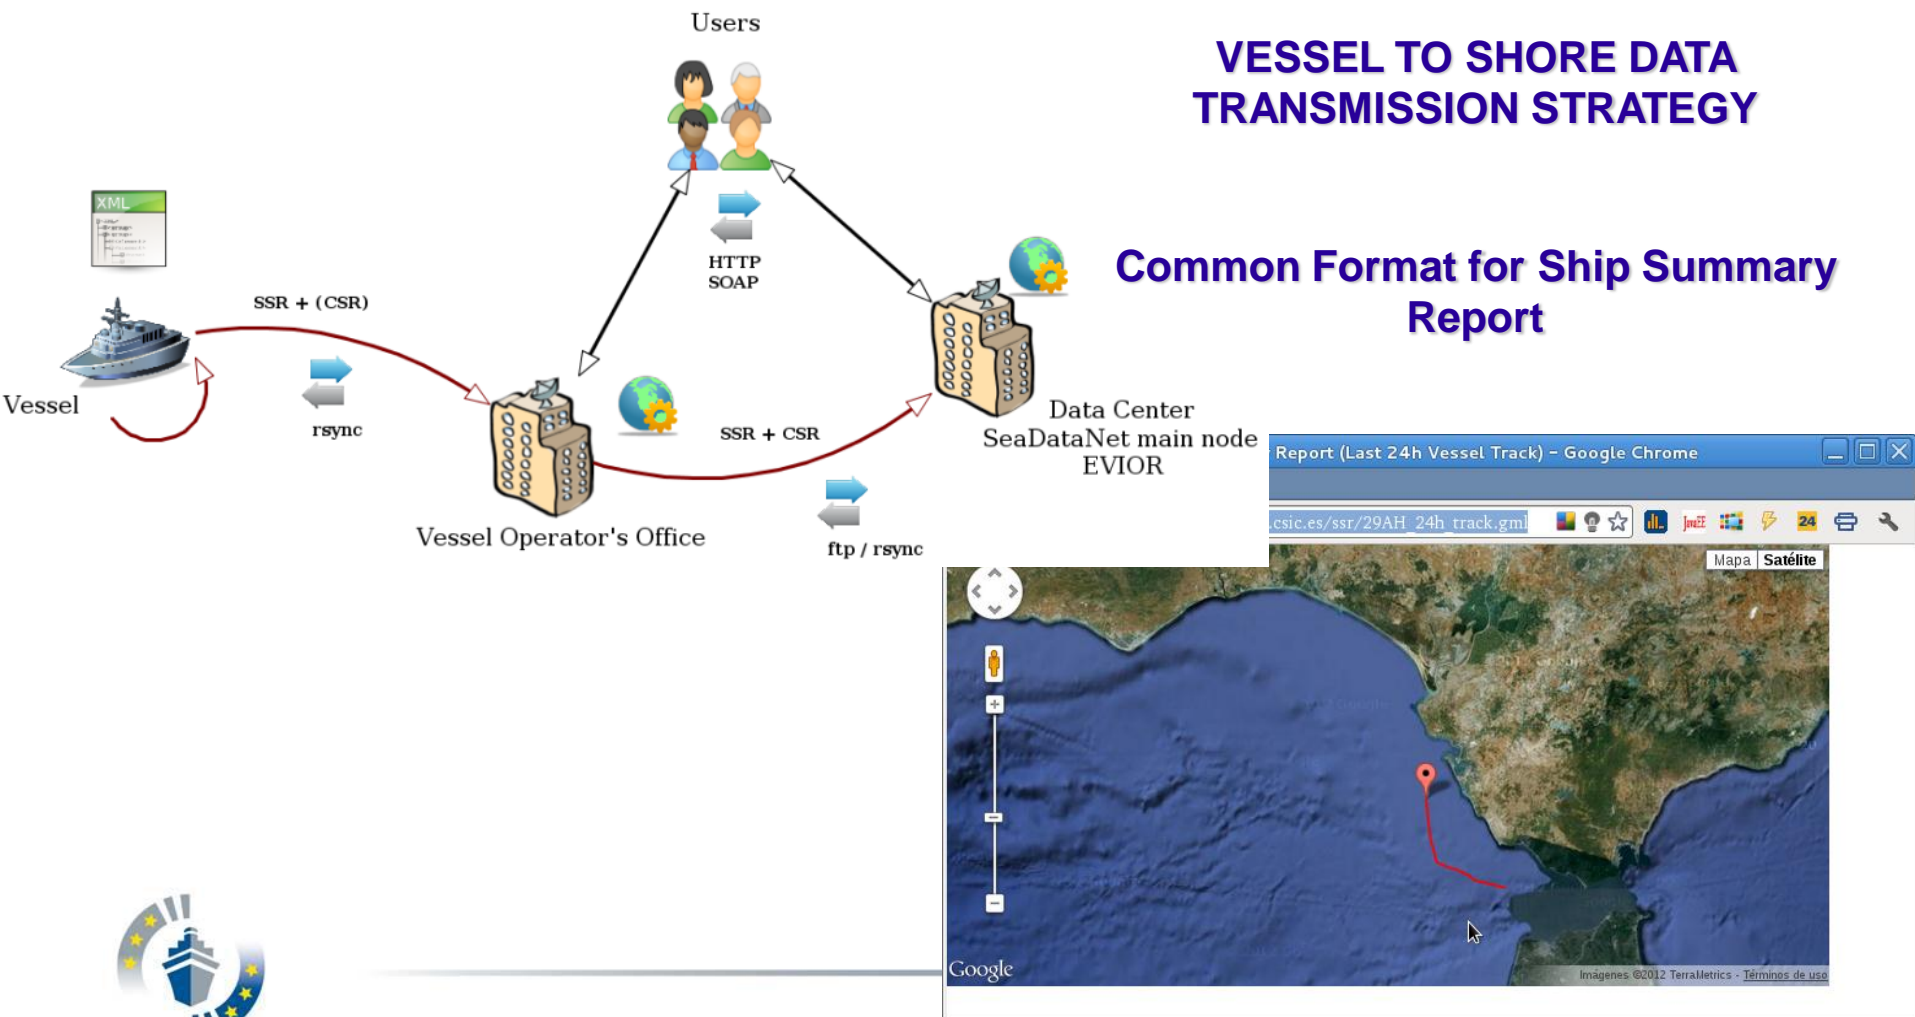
VESSEL TO SHORE DATA TRANSMISSION STRATEGY

Common Format for Ship Summary Report

Users

XML

HTTP
SOAP

SSR + (CSR)

Vessel

rsync

SSR + CSR

Data Center
SeaDataNet main node
EVIOR

Vessel Operator's Office

ftp / rsync

Report (Last 24h Vessel Track) - Google Chrome

.csic.es/ssr/29AH_24h_track.gml

Mapa Satélite

Google

Imágenes ©2012 TerraMetrics - Términos de uso